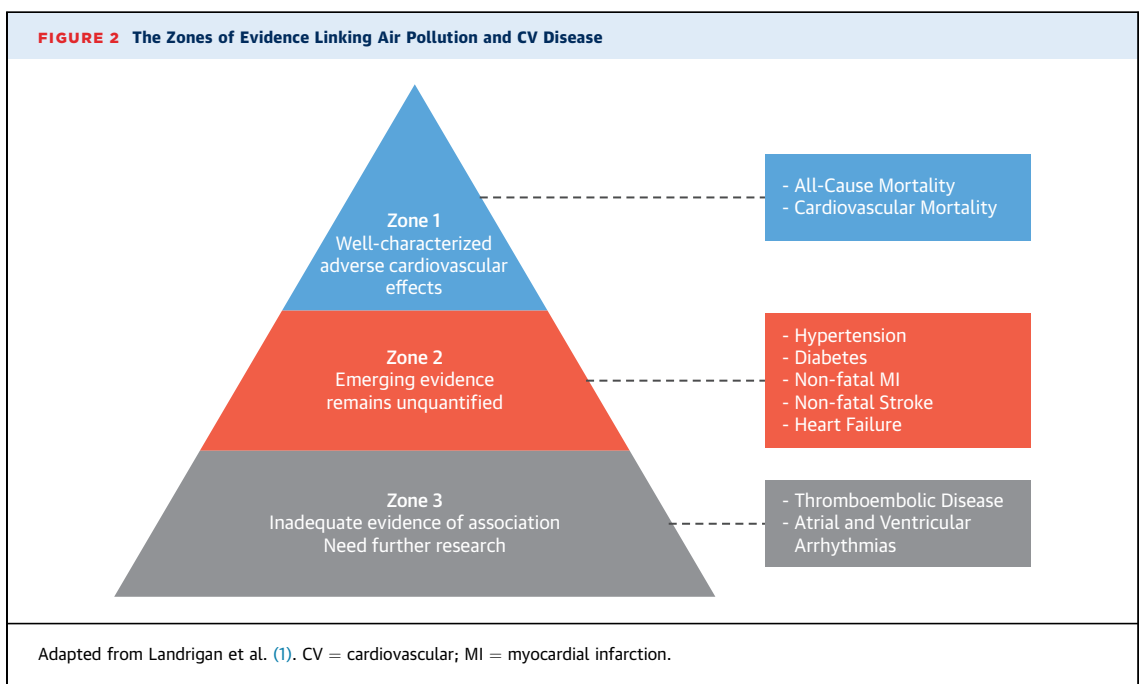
FIGURE 2 The Zones of Evidence Linking Air Pollution and CV Disease

Zone 1
Well-characterized adverse cardiovascular effects

- All-Cause Mortality
- Cardiovascular Mortality

Zone 2
Emerging evidence remains unquantified

- Hypertension
- Diabetes
- Non-fatal MI
- Non-fatal Stroke
- Heart Failure

Zone 3
Inadequate evidence of association
Need further research

- Thromboembolic Disease
- Atrial and Ventricular Arrhythmias

Adapted from Landrigan et al. (1). CV = cardiovascular; MI = myocardial infarction.